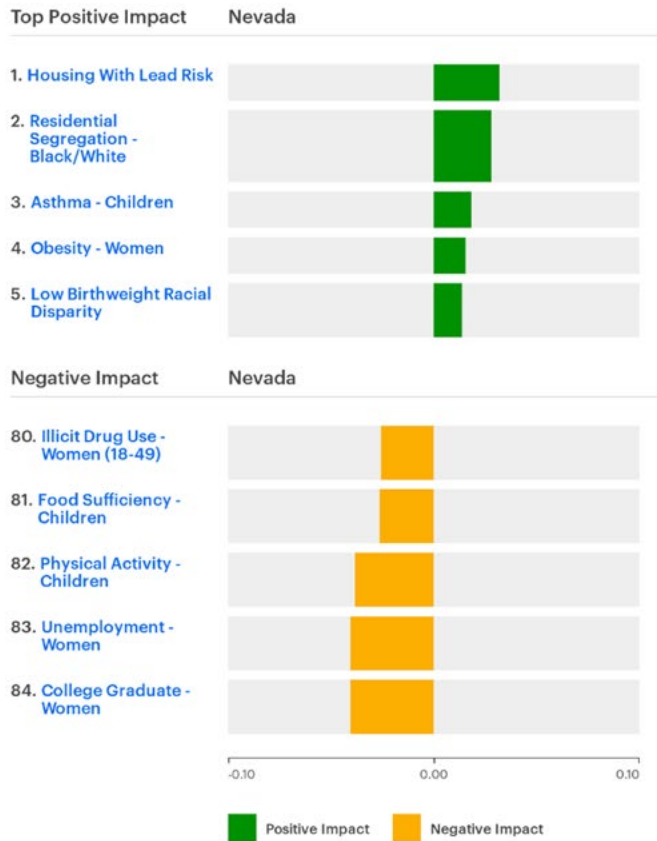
Top Positive Impact Nevada

1. Housing With Lead Risk

2. Residential Segregation - Black/White

3. Asthma - Children

4. Obesity - Women

5. Low Birthweight Racial Disparity

Negative Impact Nevada

80. Illicit Drug Use - Women (18-49)

81. Food Sufficiency - Children

82. Physical Activity - Children

83. Unemployment - Women

84. College Graduate - Women

-0.10 0.00 0.10

Positive Impact Negative Impact